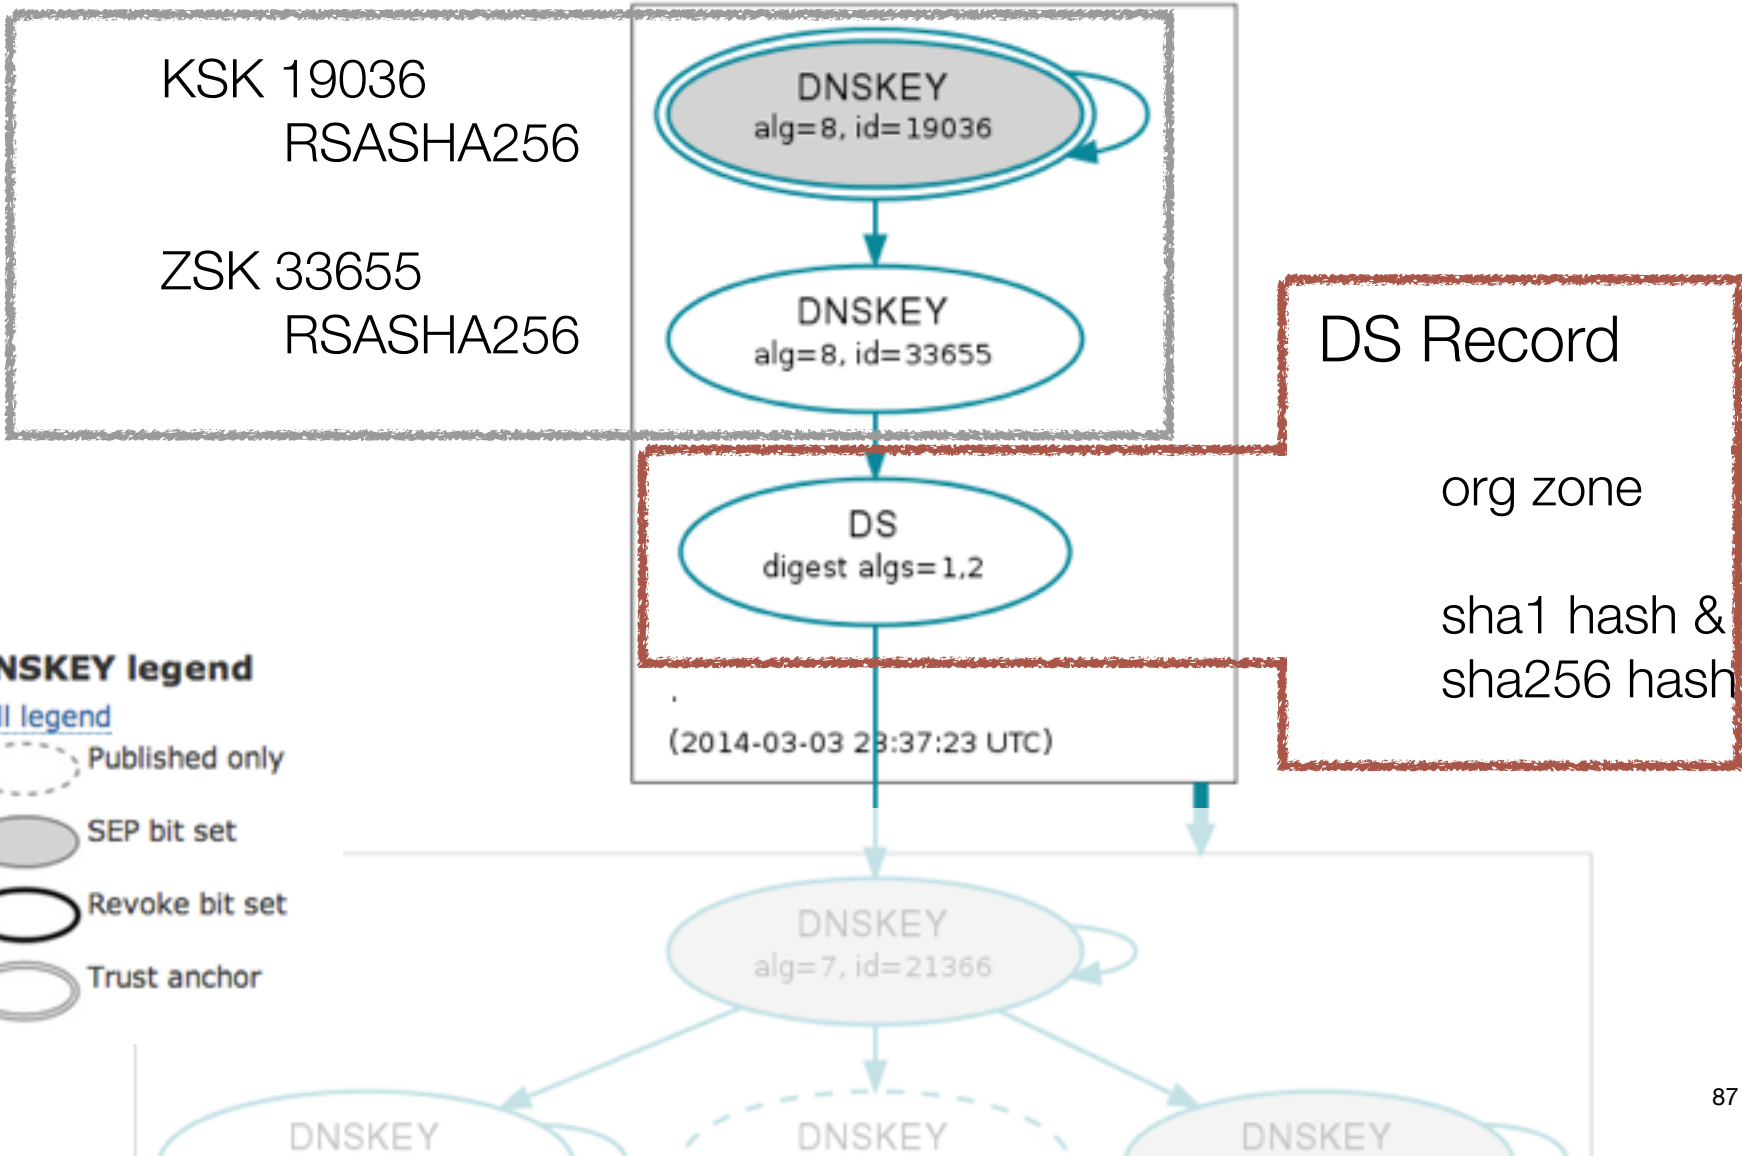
KSK 19036
RSASHA256

ZSK 33655
RSASHA256

DNSKEY
alg=8, id=19036

DNSKEY
alg=8, id=33655

DS
digest algs=1,2

.
(2014-03-03 23:37:23 UTC)

DS Record

org zone

sha1 hash &
sha256 hash

NSKEY legend
ll legend
Published only
SEP bit set
Revoke bit set
Trust anchor

DNSKEY
alg=7, id=21366

DNSKEY
DNSKEY
DNSKEY

87